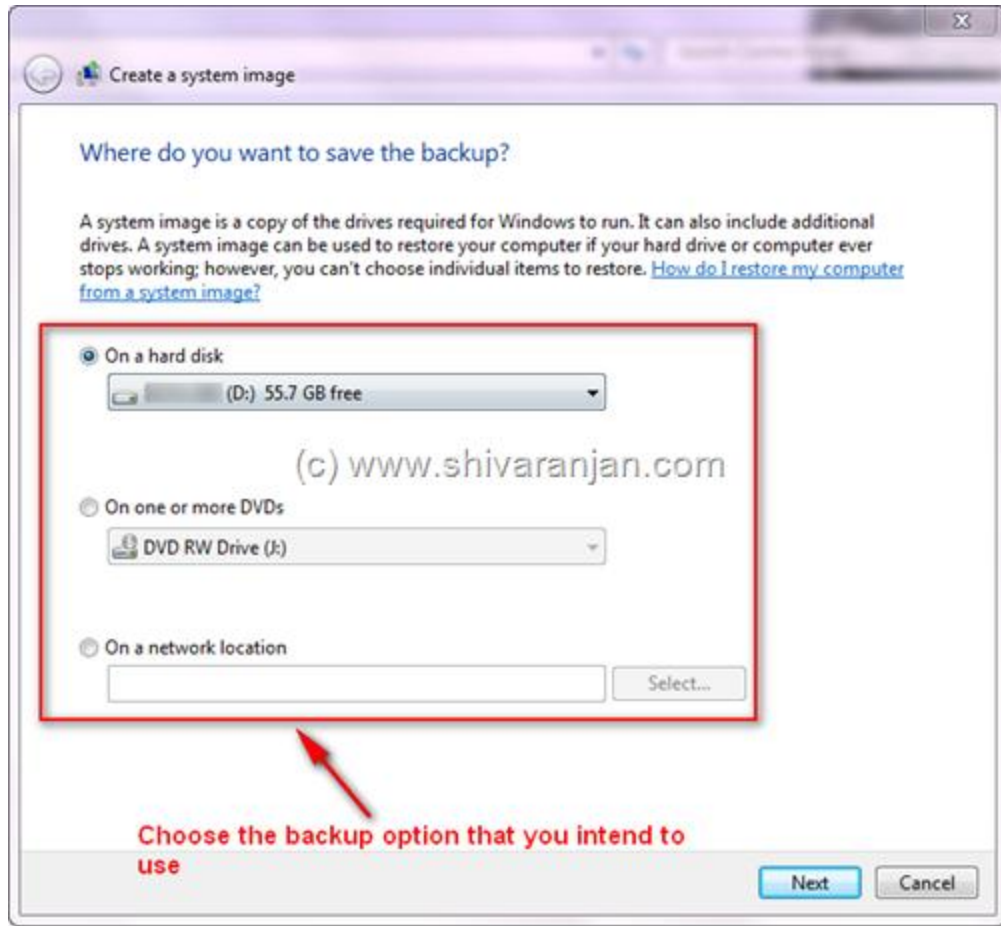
Create a system image

Where do you want to save the backup?

A system image is a copy of the drives required for Windows to run. It can also include additional drives. A system image can be used to restore your computer if your hard drive or computer ever stops working; however, you can't choose individual items to restore. How do I restore my computer from a system image?

On a hard disk

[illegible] (D:) 55.7 GB free

(c) www.shivaranjan.com

On one or more DVDs

DVD RW Drive (J:)

On a network location

Select...

Choose the backup option that you intend to use

Next

Cancel